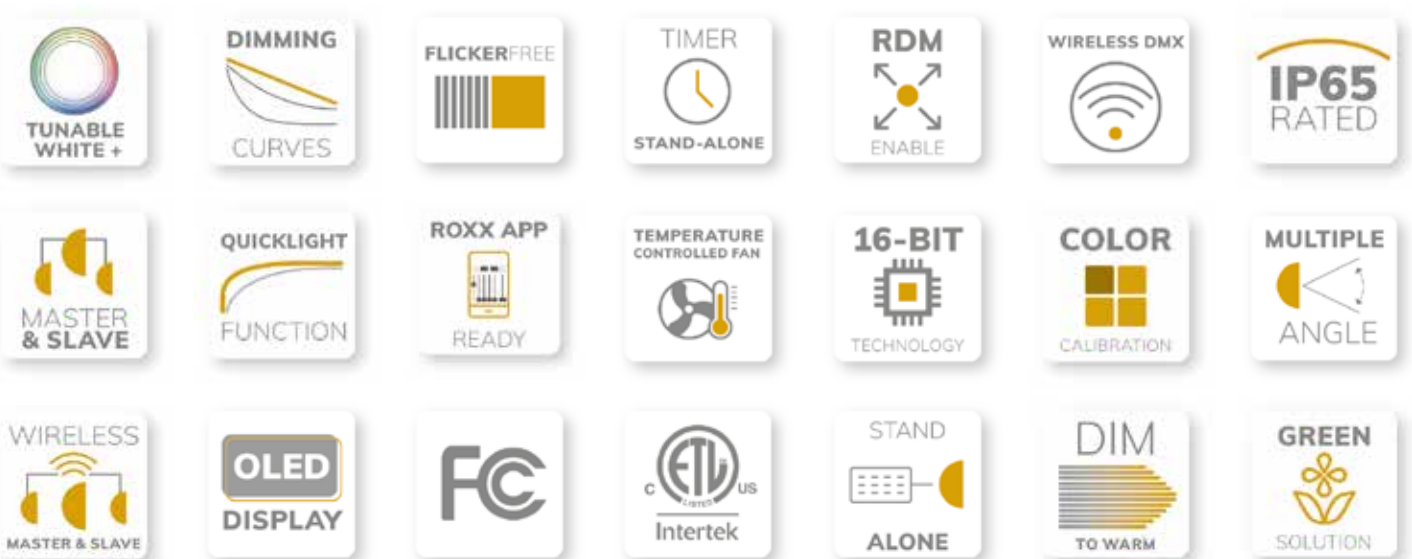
TUNABLE WHITE +

DIMMING
CURVES

FLICKERFREE

TIMER
STAND-ALONE

RDM
ENABLE

WIRELESS DMX

IP65
RATED

MASTER
& SLAVE

QUICKLIGHT
FUNCTION

ROXX APP
READY

TEMPERATURE
CONTROLLED FAN

16-BIT
TECHNOLOGY

COLOR
CALIBRATION

MULTIPLE
ANGLE

WIRELESS
MASTER & SLAVE

OLED
DISPLAY

FC

C ETL LISTED US
Intertek

STAND
ALONE

DIM
TO WARM

GREEN
SOLUTION